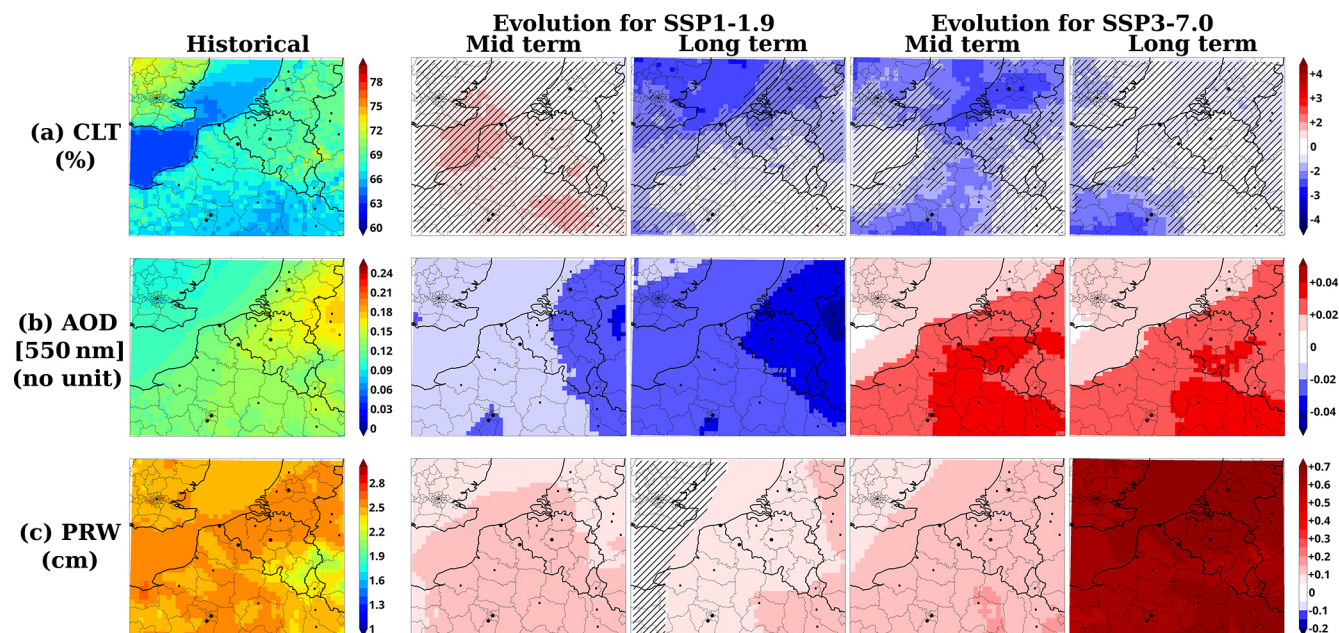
Historical

Evolution for SSP1-1.9
Mid term Long term

Evolution for SSP3-7.0
Mid term Long term

(a) CLT
(%)

78
75
72
69
66
63
60

+4
+3
+2
0
-2
-3
-4

(b) AOD
[550 nm]
(no unit)

0.24
0.21
0.18
0.15
0.12
0.09
0.06
0.03
0

+0.04
+0.02
0
-0.02
-0.04

(c) PRW
(cm)

2.8
2.5
2.2
1.9
1.6
1.3
1

+0.7
+0.6
+0.5
+0.4
+0.3
+0.2
+0.1
0
-0.1
-0.2